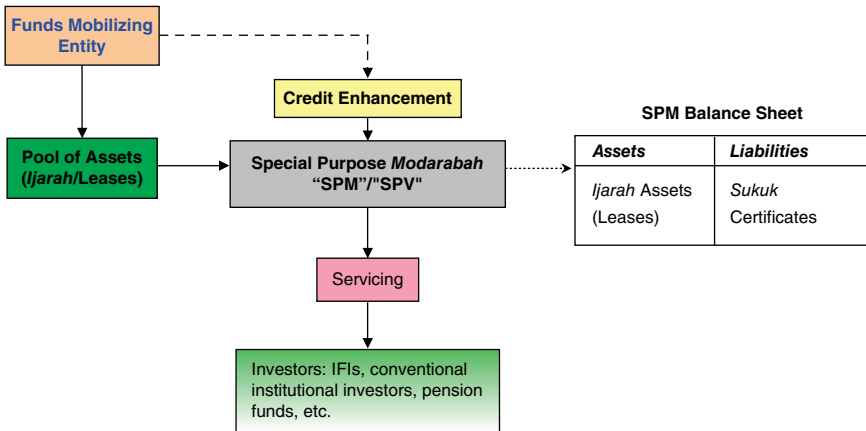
Funds Mobilizing Entity

Credit Enhancement

Pool of Assets (Ijarah/Leases)

Special Purpose Modarabah "SPM"/"SPV"

SPM Balance Sheet

| Assets | Liabilities |
|---|---|
| Ijarah Assets (Leases) | Sukuk Certificates |

Servicing

Investors: IFIs, conventional institutional investors, pension funds, etc.